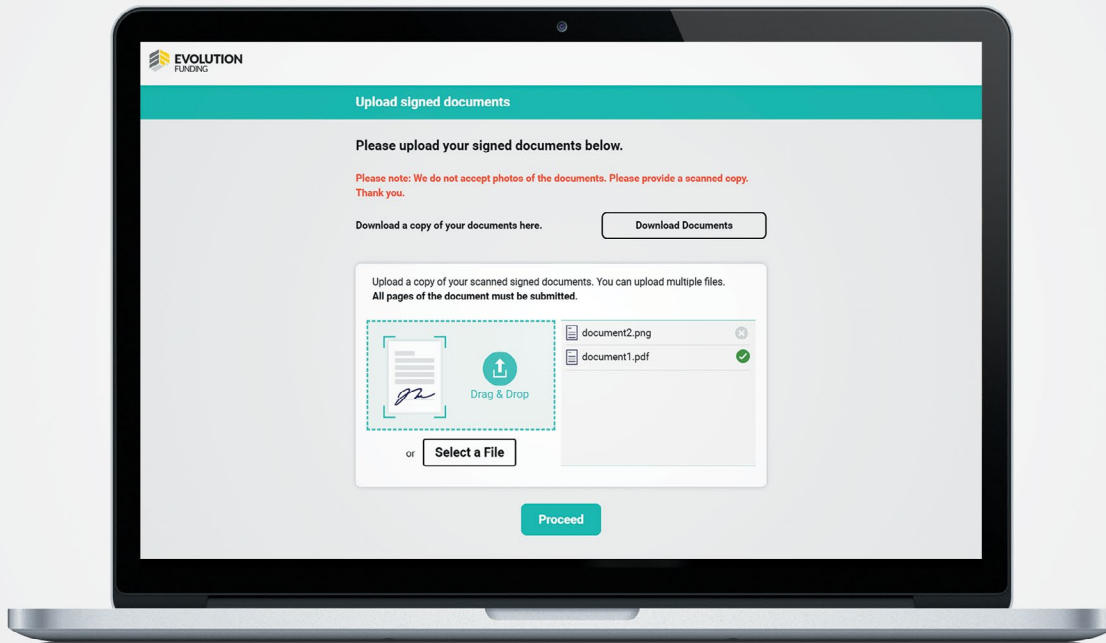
EVOLUTION FUNDING

Upload signed documents

Please upload your signed documents below.

Please note: We do not accept photos of the documents. Please provide a scanned copy. Thank you.

Download a copy of your documents here.

Download Documents

Upload a copy of your scanned signed documents. You can upload multiple files.
All pages of the document must be submitted.

Drag & Drop

or Select a File

document2.png
document1.pdf

Proceed